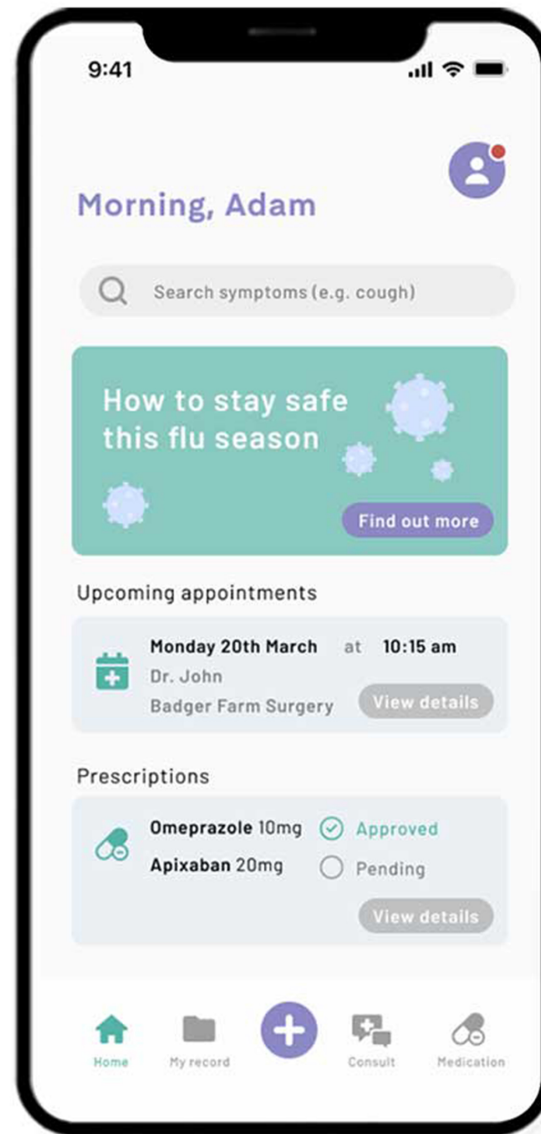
9:41

Morning, Adam

Search symptoms (e.g. cough)

How to stay safe this flu season

Find out more

Upcoming appointments

Monday 20th March at 10:15 am
Dr. John
Badger Farm Surgery

View details

Prescriptions

Omeprazole 10mg
Approved
Apixaban 20mg
Pending

View details

Home
My record
Consult
Medication